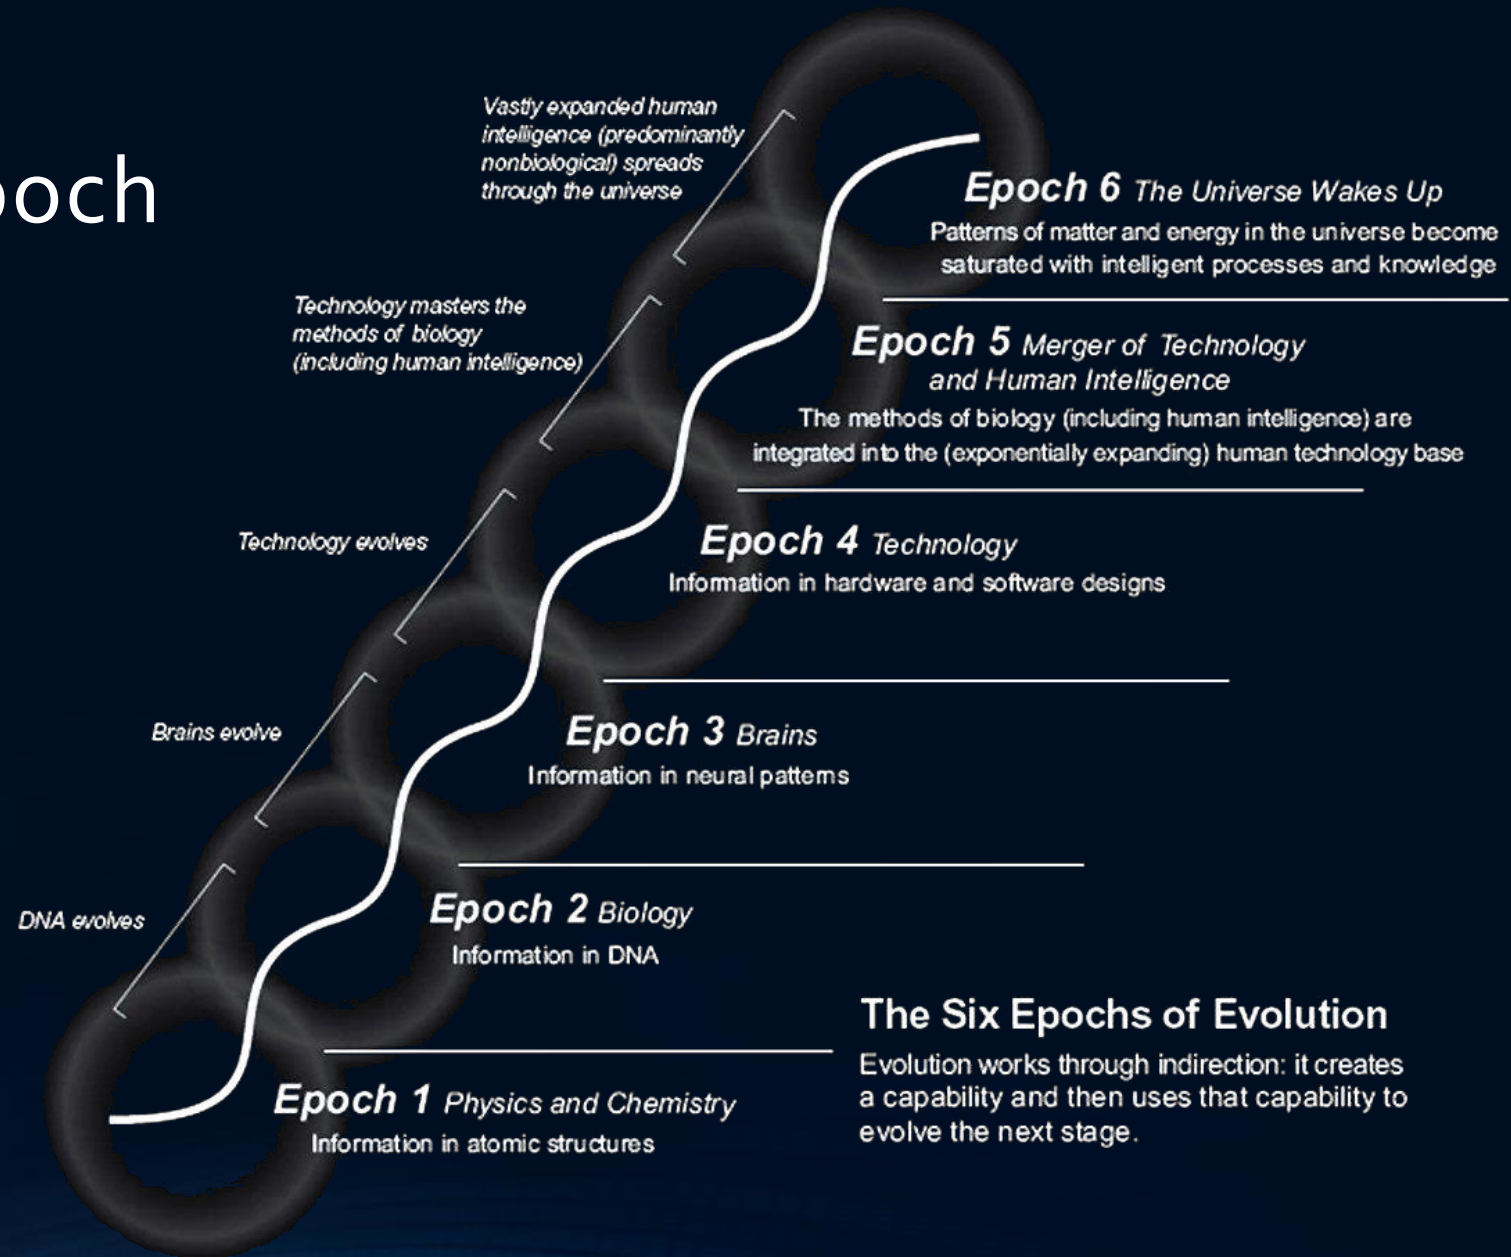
och

Vastly expanded human intelligence (predominantly nonbiological) spreads through the universe

Epoch 6 The Universe Wakes Up
Patterns of matter and energy in the universe become saturated with intelligent processes and knowledge

Technology masters the methods of biology (including human intelligence)

Epoch 5 Merger of Technology and Human Intelligence
The methods of biology (including human intelligence) are integrated into the (exponentially expanding) human technology base

Technology evolves

Epoch 4 Technology
Information in hardware and software designs

Brains evolve

Epoch 3 Brains
Information in neural patterns

DNA evolves

Epoch 2 Biology
Information in DNA

Epoch 1 Physics and Chemistry
Information in atomic structures

The Six Epochs of Evolution
Evolution works through indirection: it creates a capability and then uses that capability to evolve the next stage.